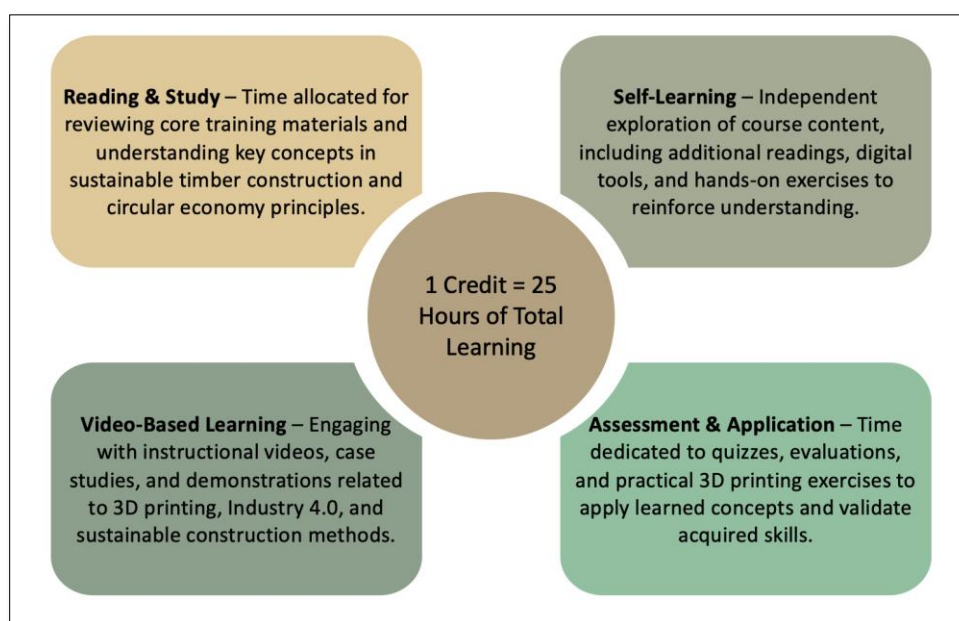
**Reading & Study** – Time allocated for reviewing core training materials and understanding key concepts in sustainable timber construction and circular economy principles.

**Self-Learning** – Independent exploration of course content, including additional readings, digital tools, and hands-on exercises to reinforce understanding.

1 Credit = 25 Hours of Total Learning

**Video-Based Learning** – Engaging with instructional videos, case studies, and demonstrations related to 3D printing, Industry 4.0, and sustainable construction methods.

**Assessment & Application** – Time dedicated to quizzes, evaluations, and practical 3D printing exercises to apply learned concepts and validate acquired skills.